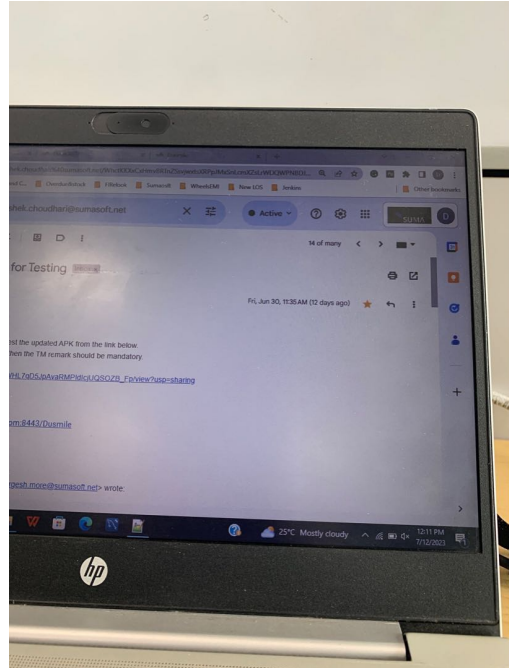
ated C... Overdueltrack FRefresh Sumasoft WheelsEMI New LOS Jenkins Other bookmarks

shek.choudhari@sumasoft.net

Active

SUMA

14 of many

for Testing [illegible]

Fri, Jun 30, 11:35 AM (12 days ago)

est the updated APK from the link below.
then the TM remark should be mandatory.

WHL7g0SJpAvaRMPldlclUQSOZB_Fp/view?usp=sharing

om:8443/Dusmile

rgesh.more@sumasoft.net> wrote:

25°C Mostly cloudy

12:11 PM
7/12/2023

hp